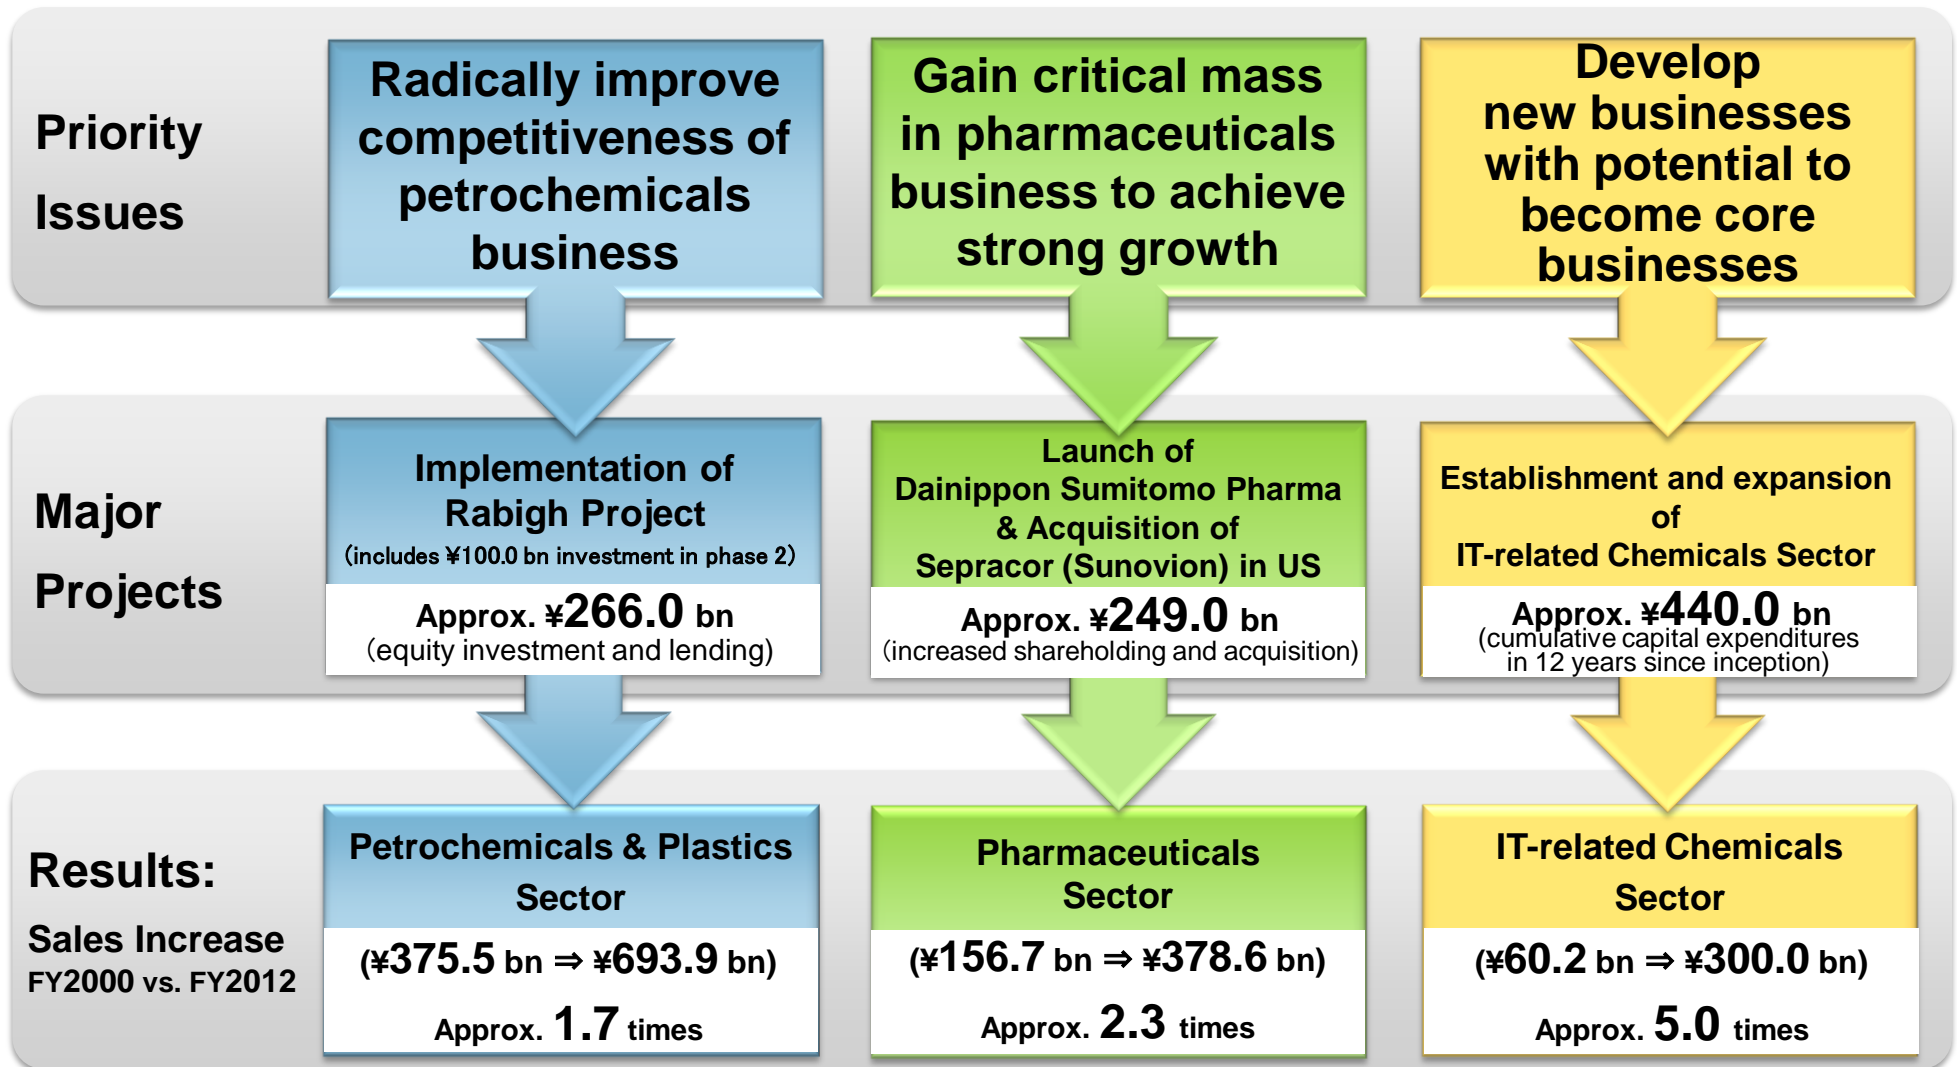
Priority Issues

Radically improve competitiveness of petrochemicals business

Gain critical mass in pharmaceuticals business to achieve strong growth

Develop new businesses with potential to become core businesses

Major Projects

Implementation of Rabigh Project
(includes ¥100.0 bn investment in phase 2)

Approx. ¥266.0 bn
(equity investment and lending)

Launch of Dainippon Sumitomo Pharma & Acquisition of Sepracor (Sunovion) in US

Approx. ¥249.0 bn
(increased shareholding and acquisition)

Establishment and expansion of IT-related Chemicals Sector

Approx. ¥440.0 bn
(cumulative capital expenditures in 12 years since inception)

Results:
Sales Increase
FY2000 vs. FY2012

Petrochemicals & Plastics Sector

(¥375.5 bn ⇒ ¥693.9 bn)

Approx. 1.7 times

Pharmaceuticals Sector

(¥156.7 bn ⇒ ¥378.6 bn)

Approx. 2.3 times

IT-related Chemicals Sector

(¥60.2 bn ⇒ ¥300.0 bn)

Approx. 5.0 times